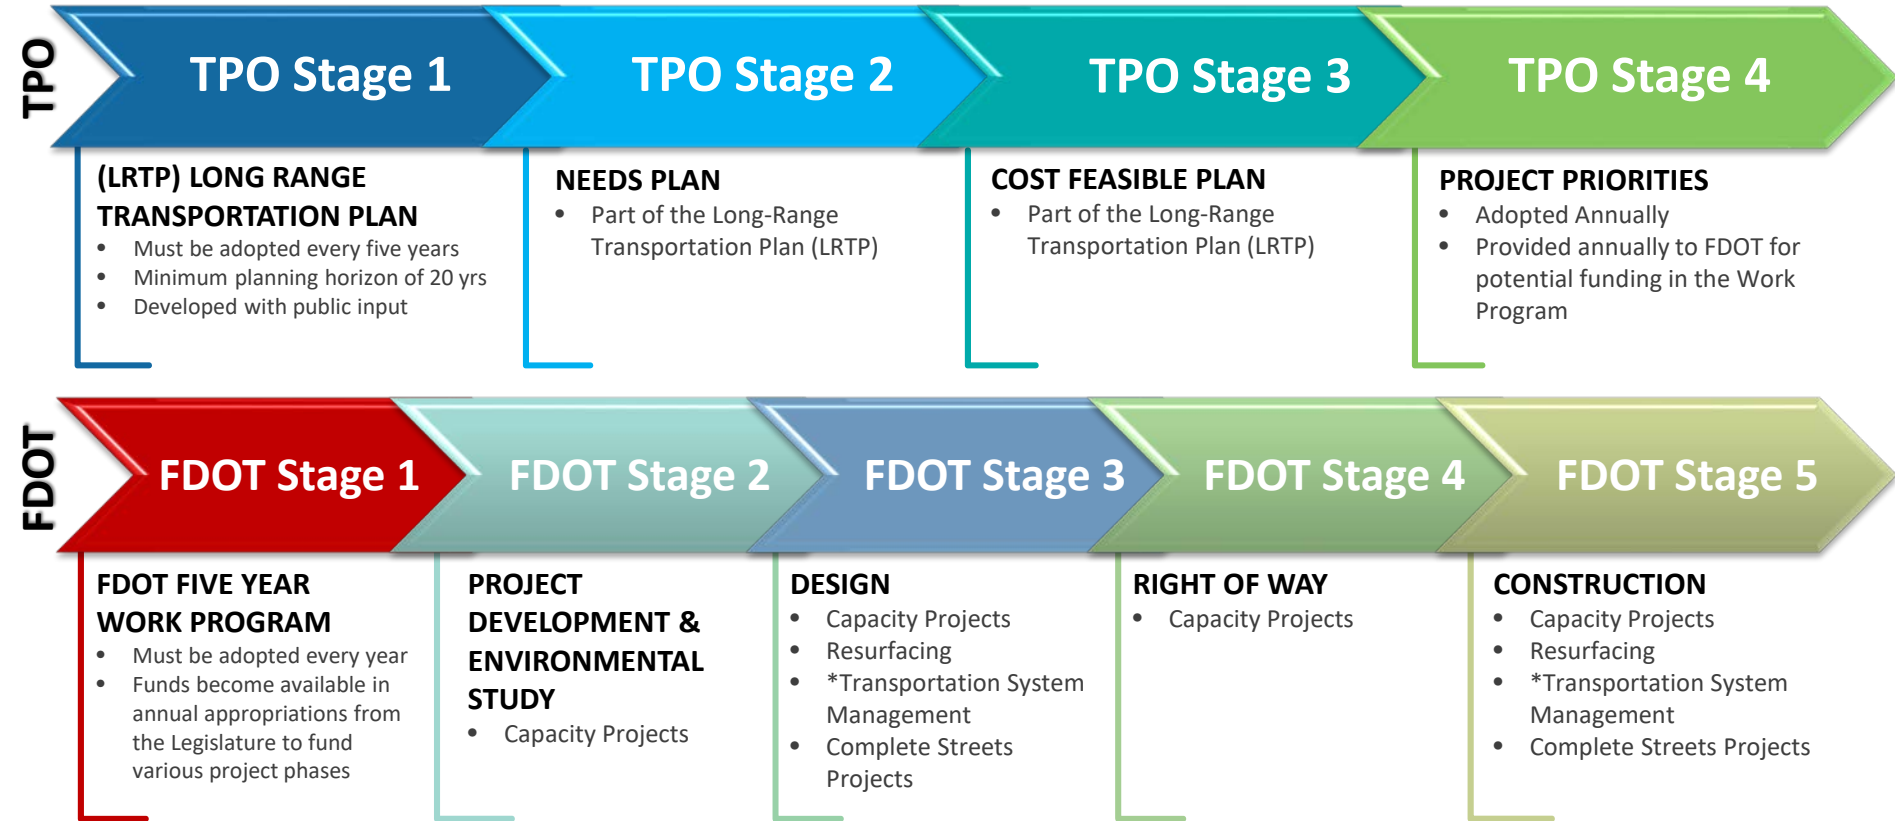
TPO

TPO Stage 1

TPO Stage 2

TPO Stage 3

TPO Stage 4

(LRTP) LONG RANGE TRANSPORTATION PLAN
- Must be adopted every five years
- Minimum planning horizon of 20 yrs
- Developed with public input

NEEDS PLAN
- Part of the Long-Range Transportation Plan (LRTP)

COST FEASIBLE PLAN
- Part of the Long-Range Transportation Plan (LRTP)

PROJECT PRIORITIES
- Adopted Annually
- Provided annually to FDOT for potential funding in the Work Program

FDOT

FDOT Stage 1

FDOT Stage 2

FDOT Stage 3

FDOT Stage 4

FDOT Stage 5

FDOT FIVE YEAR WORK PROGRAM
- Must be adopted every year
- Funds become available in annual appropriations from the Legislature to fund various project phases

PROJECT DEVELOPMENT & ENVIRONMENTAL STUDY
- Capacity Projects

DESIGN
- Capacity Projects
- Resurfacing
- *Transportation System Management
- Complete Streets Projects

RIGHT OF WAY
- Capacity Projects

CONSTRUCTION
- Capacity Projects
- Resurfacing
- *Transportation System Management
- Complete Streets Projects